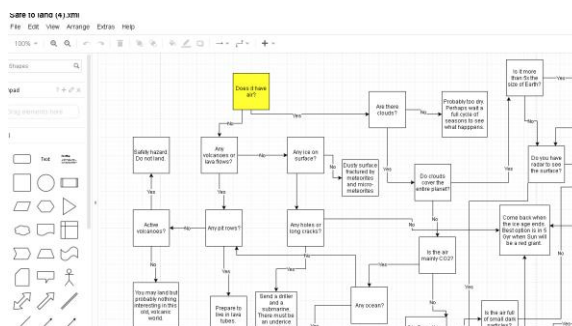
Safe to land (4).xml
File Edit View Arrange Extras Help
100%
Shapes
pad
Drag elements here
Text

Does it have air?
No
Yes
Are there clouds?
No
Probably too dry. Perhaps wait a full cycle of seasons to see what happpens.
Is it more than 6x the size of Earth?
Any volcanoes or lava flows?
No
Any ice on surface?
No
Dusty surface fractured by meteorites and micro-meteorites.
Yes
Do clouds cover the entire planet?
Yes
Do you have radar to see the surface?
Sulfide hazard Do not land.
Yes
Yes
Yes
Active volcanoes?
No
Any pit rows?
No
Any holes or long cracks?
Yes
No
Come back when the ice age ends. Best option is in 5 Gyr when Sun will be a red giant.
Is the air mainly CO2?
No
No
No
You may land but probably nothing interesting in this old, volcanic world.
Prepare to live in lava tubes.
Send a driller and a submarine. There must be an underice
Any ocean?
Is the air full of small dark particles?